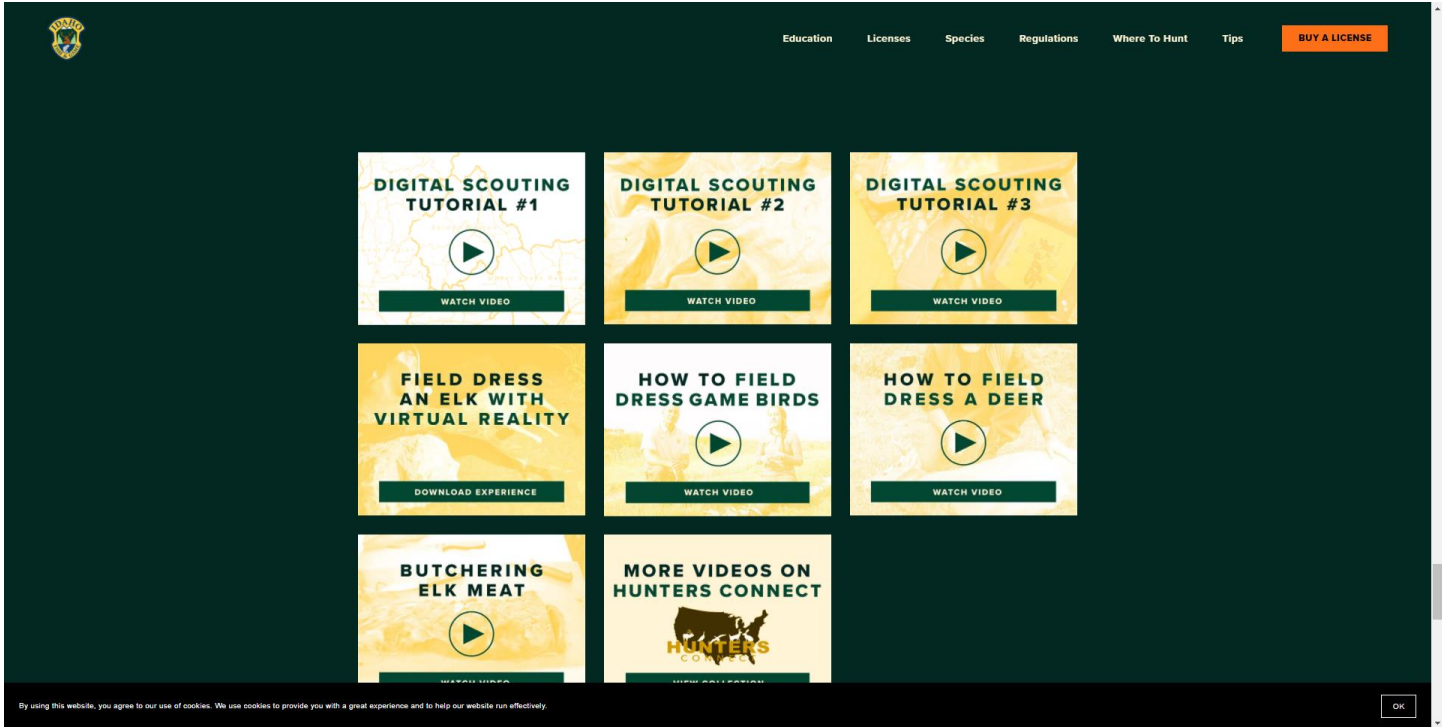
IDAHO

Education Licenses Species Regulations Where To Hunt Tips BUY A LICENSE

DIGITAL SCOUTING TUTORIAL #1

WATCH VIDEO

DIGITAL SCOUTING TUTORIAL #2

WATCH VIDEO

DIGITAL SCOUTING TUTORIAL #3

WATCH VIDEO

FIELD DRESS AN ELK WITH VIRTUAL REALITY

DOWNLOAD EXPERIENCE

HOW TO FIELD DRESS GAME BIRDS

WATCH VIDEO

HOW TO FIELD DRESS A DEER

WATCH VIDEO

BUTCHERING ELK MEAT

WATCH VIDEO

MORE VIDEOS ON HUNTERS CONNECT

HUNTERS CONNECT

VIEW COLLECTION

By using this website, you agree to our use of cookies. We use cookies to provide you with a great experience and to help our website run effectively.

OK